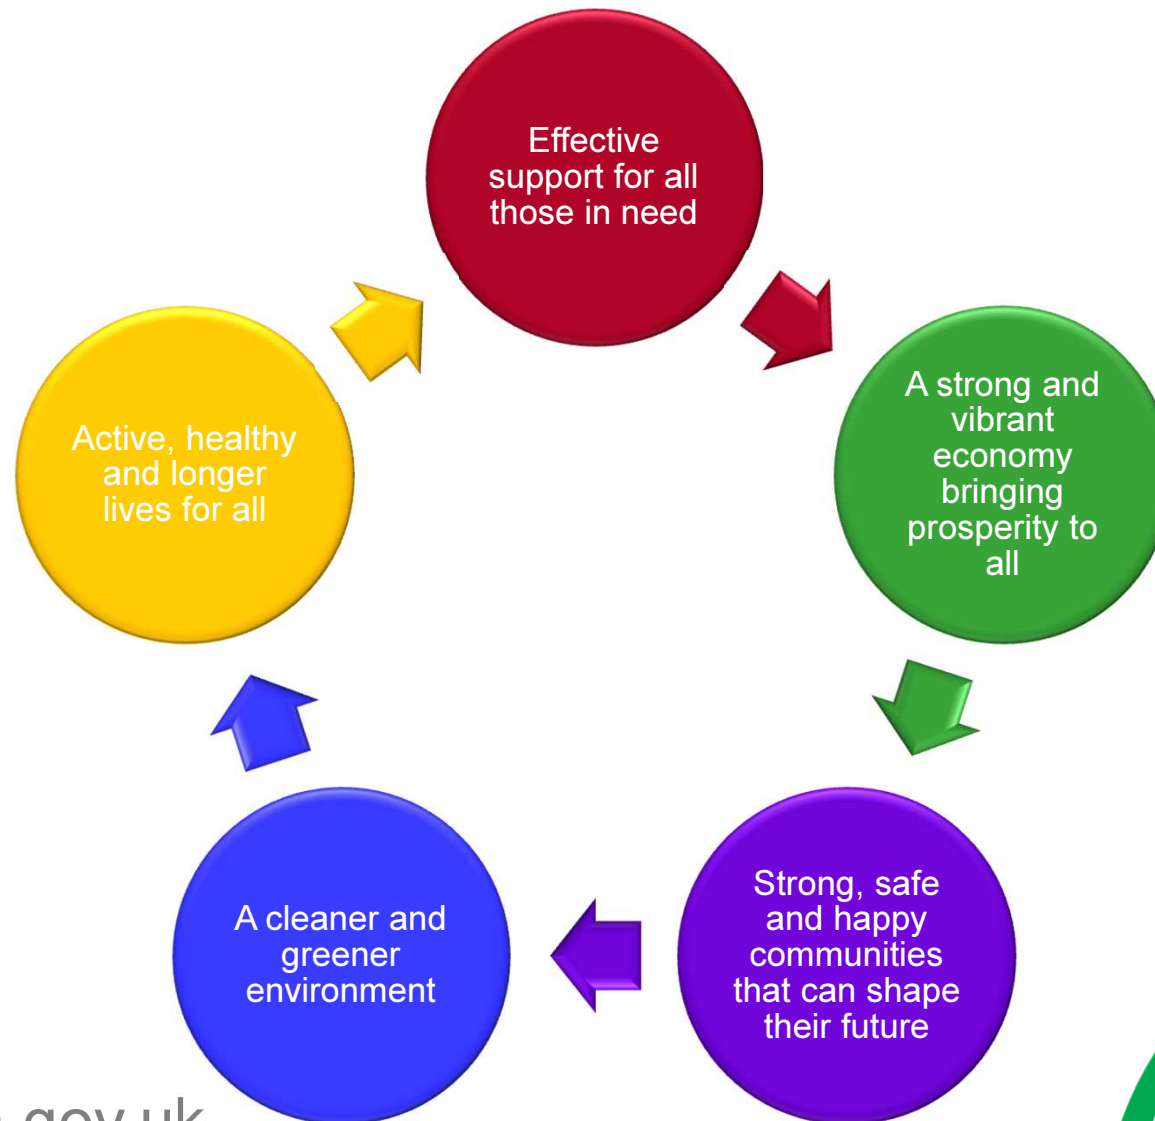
Effective support for all those in need

A strong and vibrant economy bringing prosperity to all

Strong, safe and happy communities that can shape their future

A cleaner and greener environment

Active, healthy and longer lives for all

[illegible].gov.uk